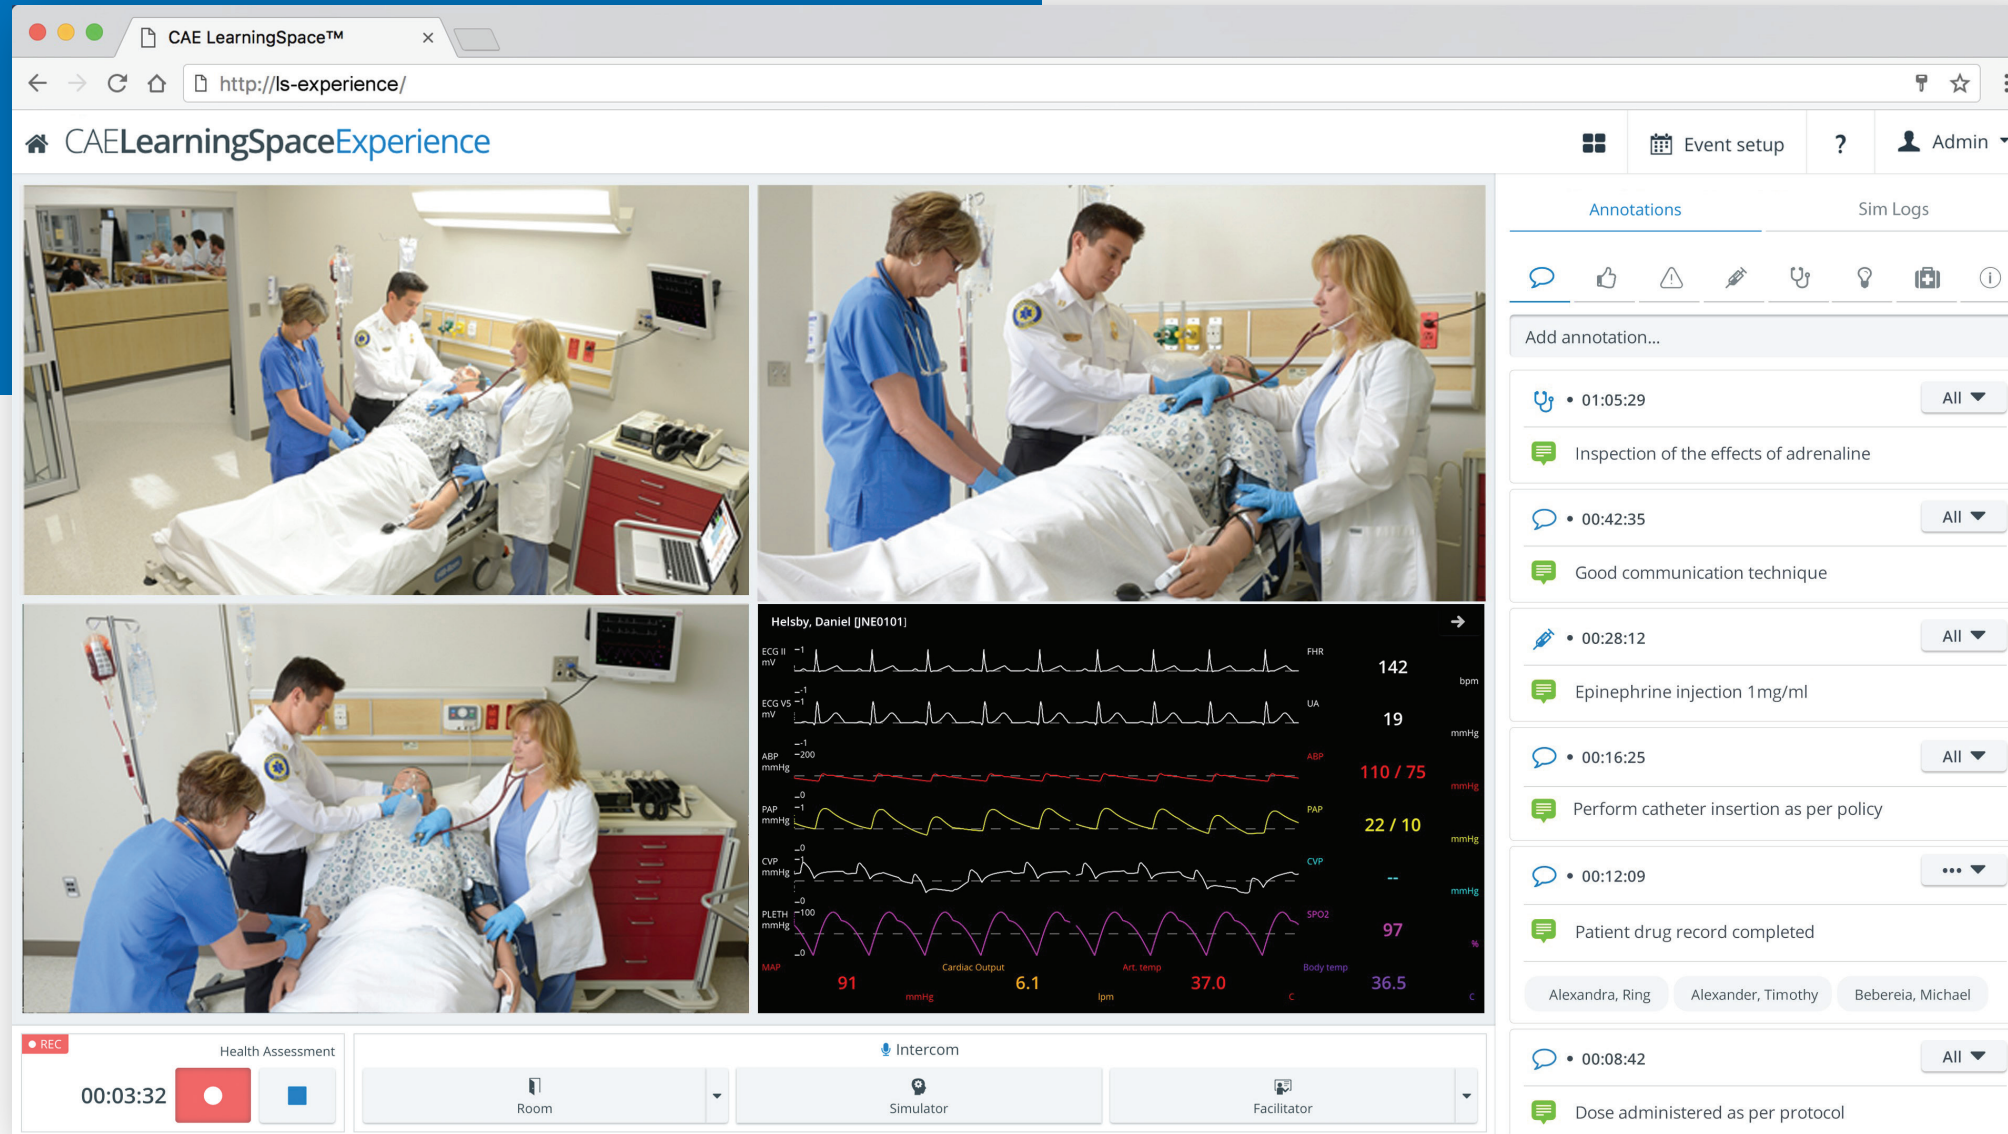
CAE LearningSpace™

http://ls-experience/

CAELearningSpaceExperience

Event setup

?

Admin

Annotations

Sim Logs

Add annotation...

• 01:05:29 All

Inspection of the effects of adrenaline

• 00:42:35 All

Good communication technique

• 00:28:12 All

Epinephrine injection 1mg/ml

• 00:16:25 All

Perform catheter insertion as per policy

• 00:12:09 •••

Patient drug record completed

Alexandra, Ring

Alexander, Timothy

Bebereia, Michael

• 00:08:42 All

Dose administered as per protocol

Helsby, Daniel [JNE0101]

ECG II mV

ECG V5 mV

ABP mmHg

PAP mmHg

CVP mmHg

PLETH mmHg

FHR 142 bpm

UA 19 mmHg

ABP 110 / 75 mmHg

PAP 22 / 10 mmHg

CVP -- mmHg

SPO2 97 %

MAP 91 mmHg

Cardiac Output 6.1 lpm

Art. temp 37.0 C

Body temp 36.5 C

• REC

Health Assessment

00:03:32

Intercom

Room

Simulator

Facilitator